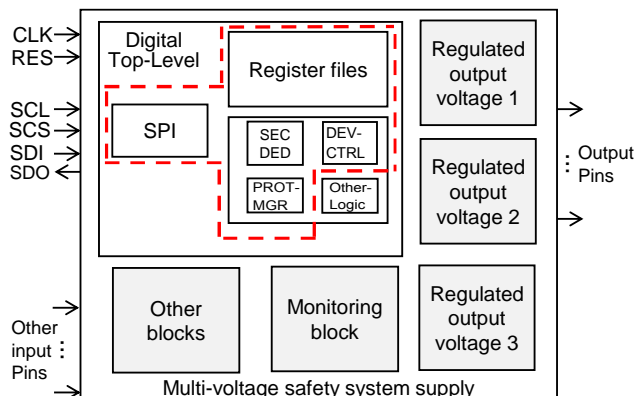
CLK
RES
SCL
SCS
SDI
SDO

Digital Top-Level

Register files

SPI

SEC DED

DEV-CTRL

PROT-MGR

Other-Logic

Regulated output voltage 1

Regulated output voltage 2

Regulated output voltage 3

Output Pins

Other input Pins

Other blocks

Monitoring block

Multi-voltage safety system supply